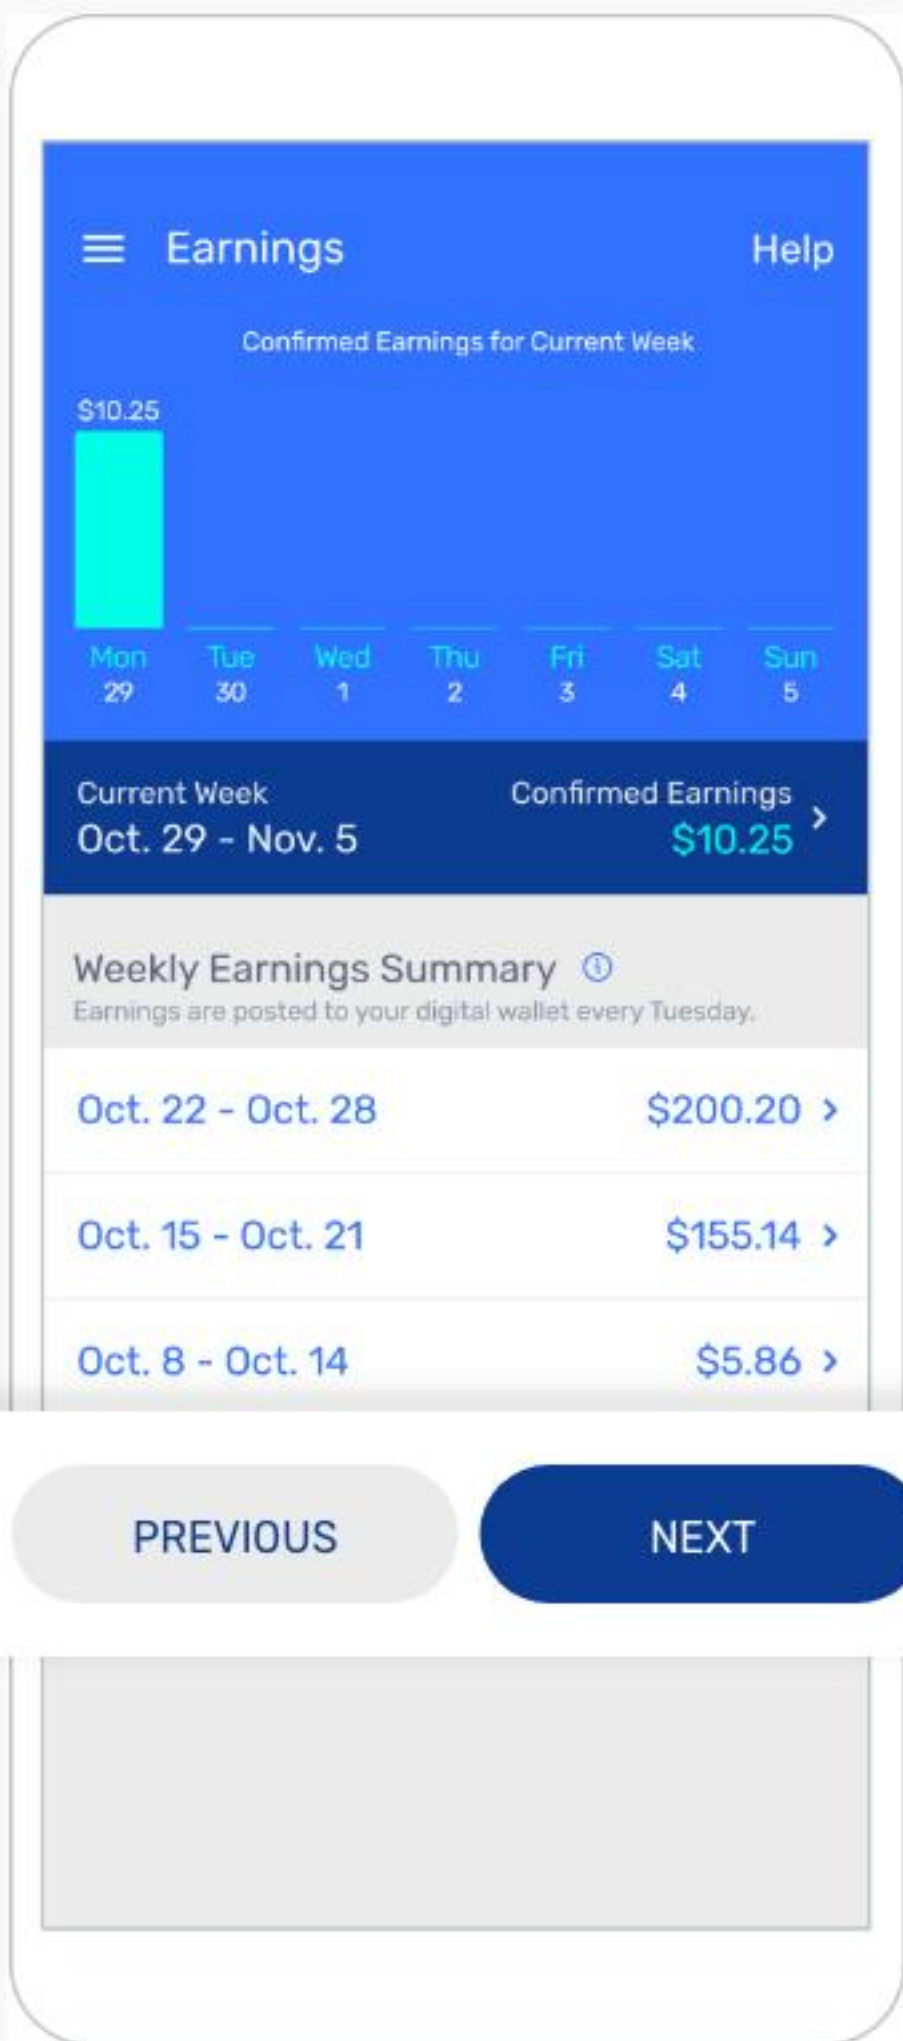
Earnings

Help

Confirmed Earnings for Current Week

$10.25

Mon 29
Tue 30
Wed 1
Thu 2
Fri 3
Sat 4
Sun 5

Current Week
Oct. 29 - Nov. 5

Confirmed Earnings
$10.25

Weekly Earnings Summary
Earnings are posted to your digital wallet every Tuesday.

Oct. 22 - Oct. 28 $200.20

Oct. 15 - Oct. 21 $155.14

Oct. 8 - Oct. 14 $5.86

PREVIOUS

NEXT